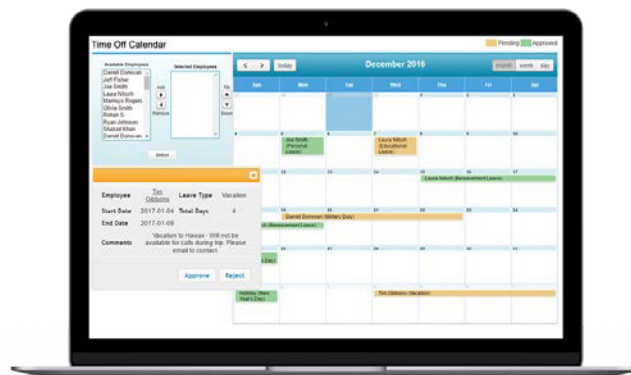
Time Off Calendar

Pending Approved

Available Employees
Darrell Donovan
Jeff Fisher
Joe Smith
Laura Nitsch
Marilsya Rogers
Olivia Smith
Rohan S
Ryan Johnson
Shahzad Khan
Darrell Donovan

Selected Employees

Add
Remove
Up
Down

Select

< > today

December 2016

month week day

Sun Mon Tue Wed Thu Fri Sat

Joe Smith (Personal Leave)

Laura Nitsch (Educational Leave)

Laura Nitsch (Bereavement Leave)

Darrell Donovan (Military Duty)

(Bereavement Leave)

Holiday (New Years Day)

Tim Gibbons (Vacation)

Employee Tim Gibbons Leave Type Vacation
Start Date 2017-01-04 Total Days 4
End Date 2017-01-09
Comments Vacation to Hawaii - Will not be available for calls during trip. Please email to contact.

Approve Reject